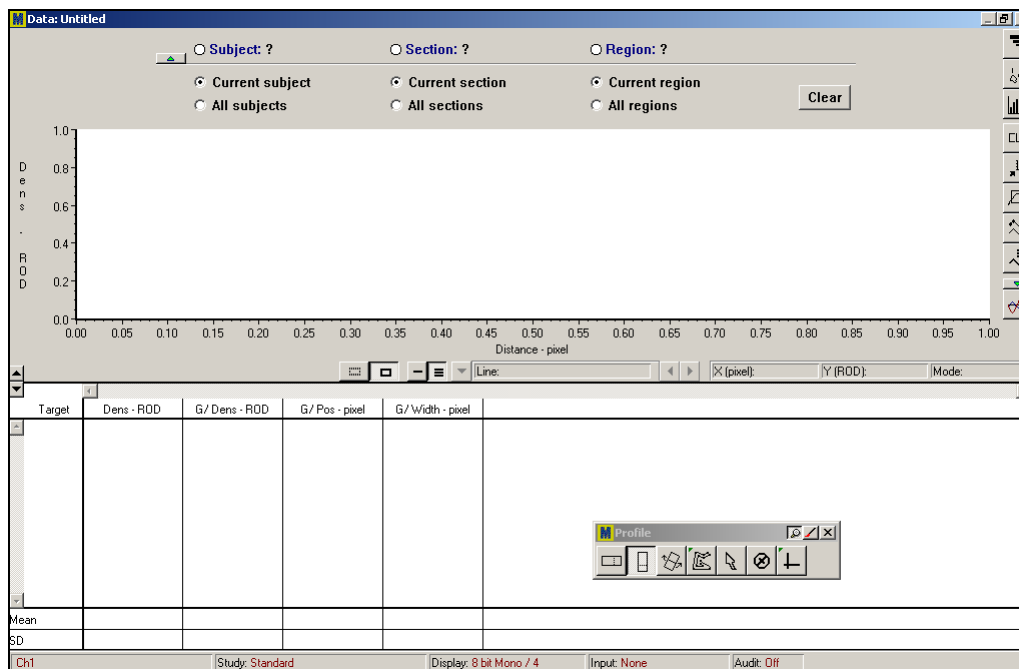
Data: Untitled

Subject: ?
Section: ?
Region: ?

Current subject
All subjects
Current section
All sections
Current region
All regions
Clear

Dens. ROD

1.0
0.8
0.6
0.4
0.2
0.0

0.00 0.05 0.10 0.15 0.20 0.25 0.30 0.35 0.40 0.45 0.50 0.55 0.60 0.65 0.70 0.75 0.80 0.85 0.90 0.95 1.00

Distance - pixel

Line:
X (pixel):
Y (ROD):
Mode:

| Target | Dens - ROD | G/ Dens - ROD | G/ Pos - pixel | G/ Width - pixel |
|---|---|---|---|---|
| | | | | |
| Mean | | | | |
| SD | | | | |

Profile

Ch1
Study: Standard
Display: 8 bit Mono / 4
Input: None
Audit: Off